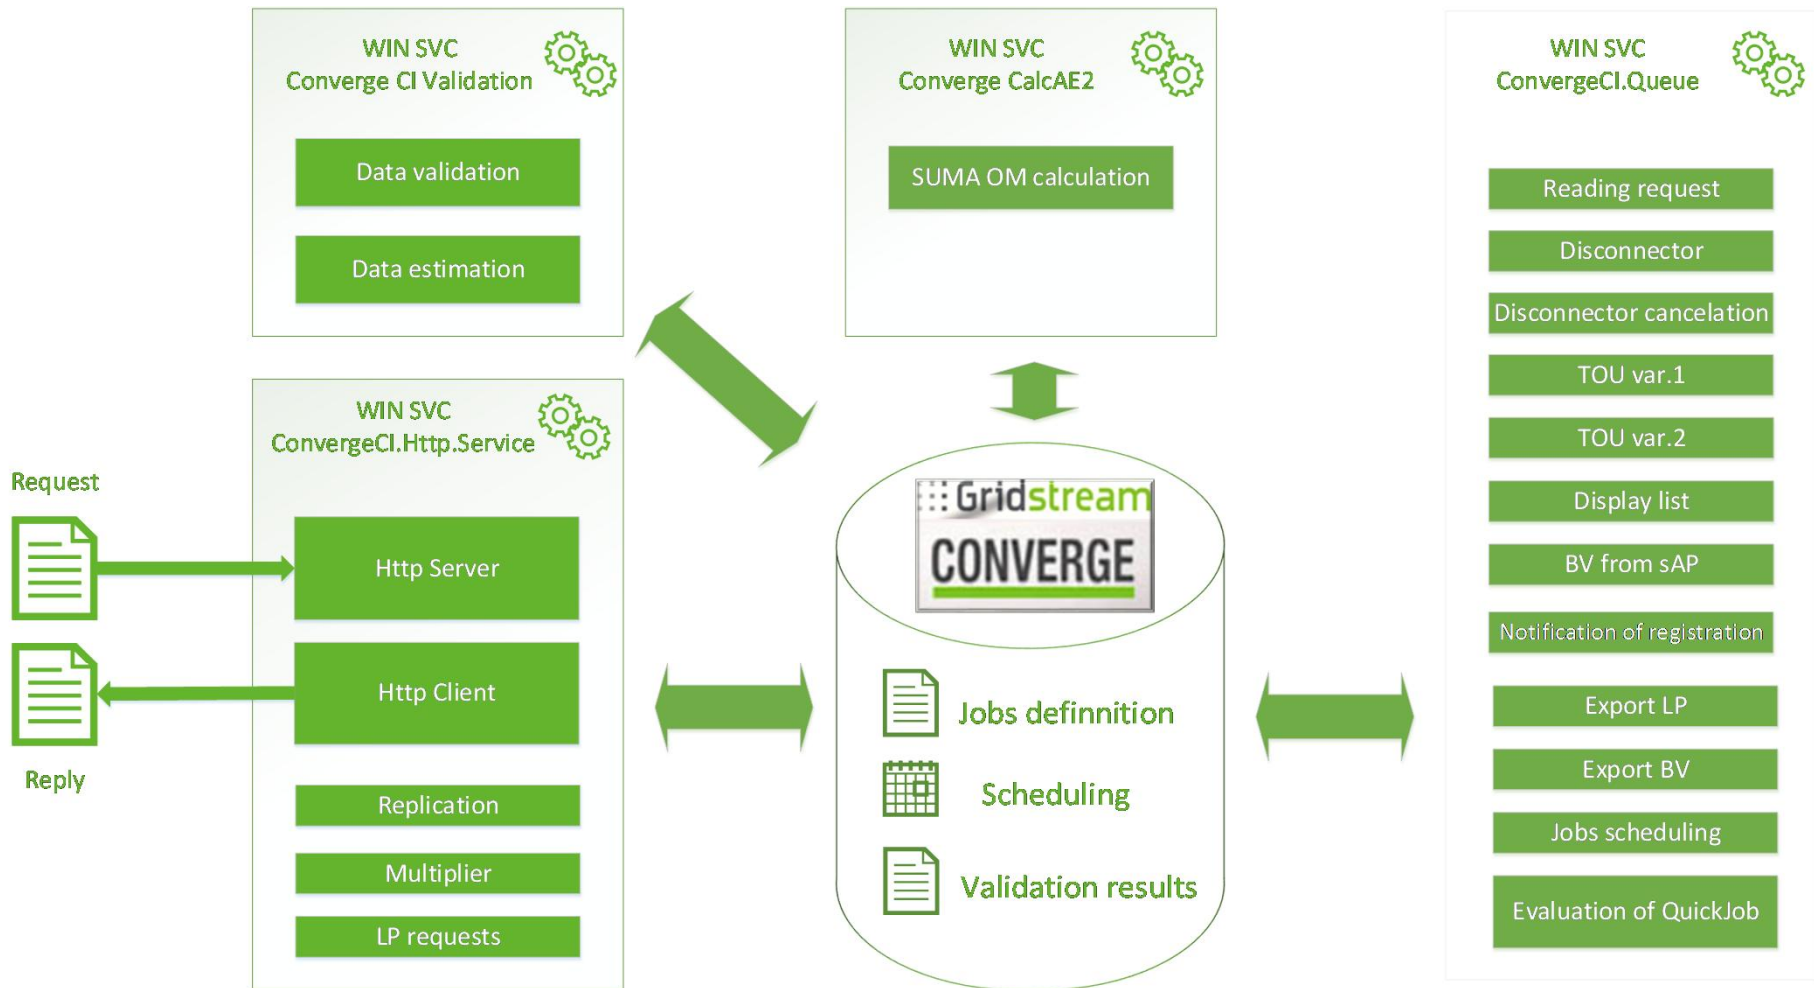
WIN SVC
Converge CI Validation

Data validation

Data estimation

WIN SVC
Converge CalcAE2

SUMA OM calculation

WIN SVC
ConvergeCI.Queue

Reading request

Disconnector

Disconnector cancelation

TOU var.1

TOU var.2

Display list

BV from sAP

Notification of registration

Export LP

Export BV

Jobs scheduling

Evaluation of QuickJob

WIN SVC
ConvergeCI.Http.Service

Request

Http Server

Http Client

Reply

Replication

Multiplier

LP requests

Gridstream
CONVERGE

Jobs definnition

Scheduling

Validation results